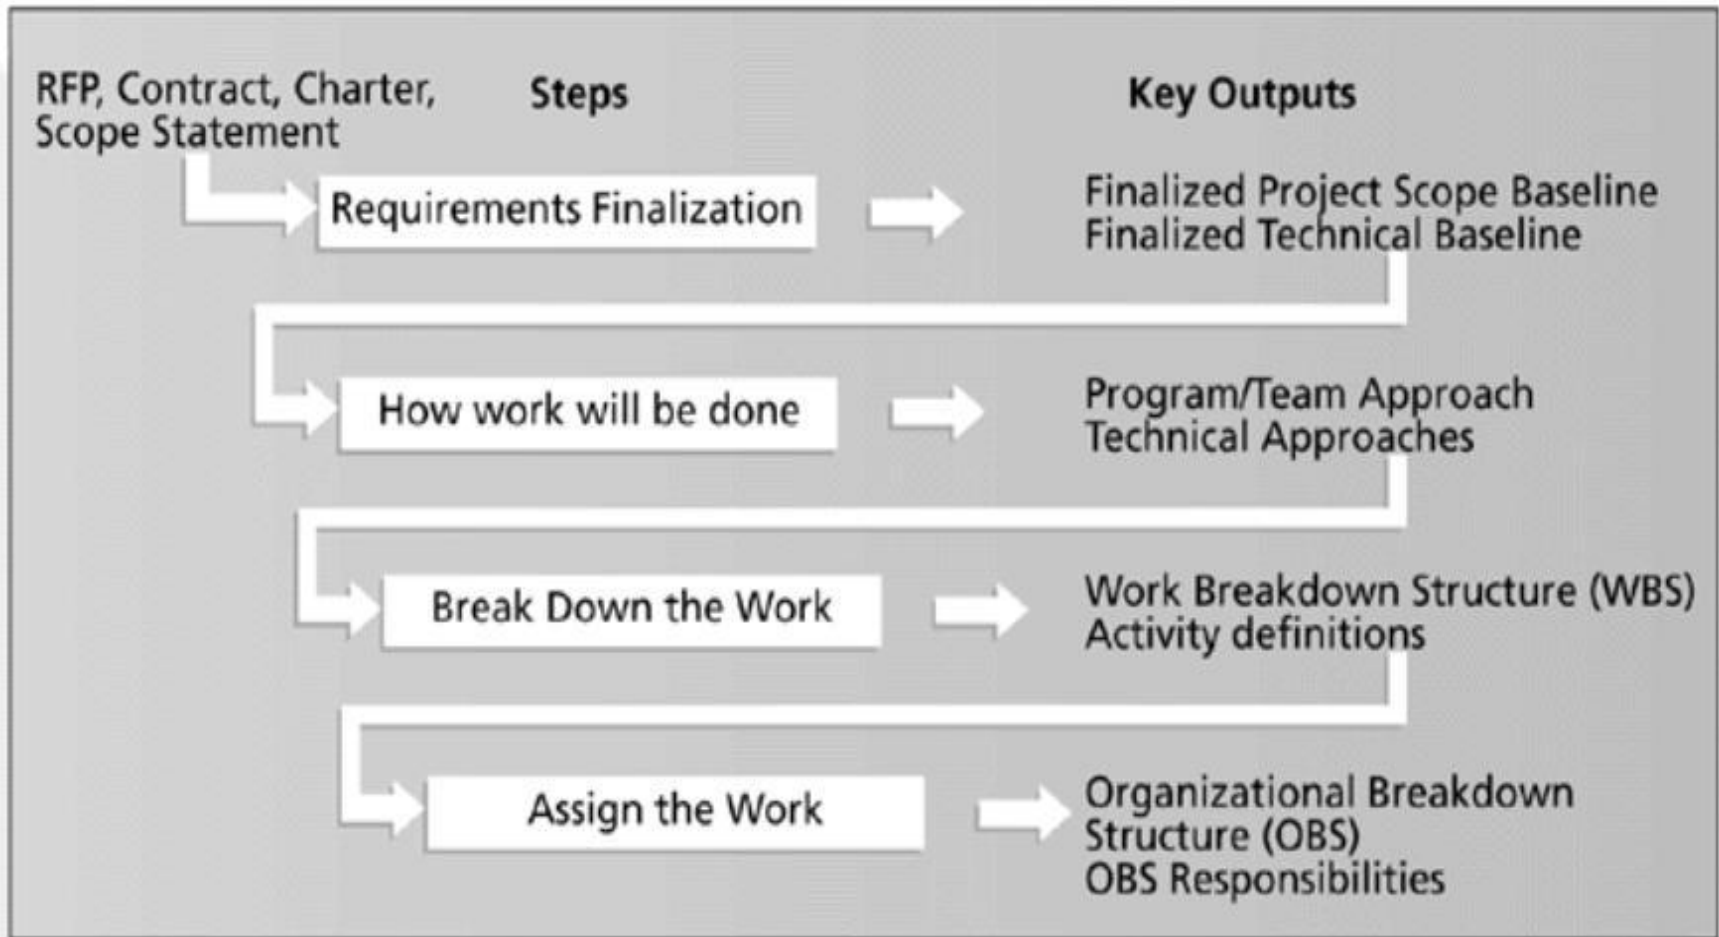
RFP, Contract, Charter, Scope Statement

Steps

Key Outputs

Requirements Finalization

Finalized Project Scope Baseline
Finalized Technical Baseline

How work will be done

Program/Team Approach
Technical Approaches

Break Down the Work

Work Breakdown Structure (WBS)
Activity definitions

Assign the Work

Organizational Breakdown Structure (OBS)
OBS Responsibilities